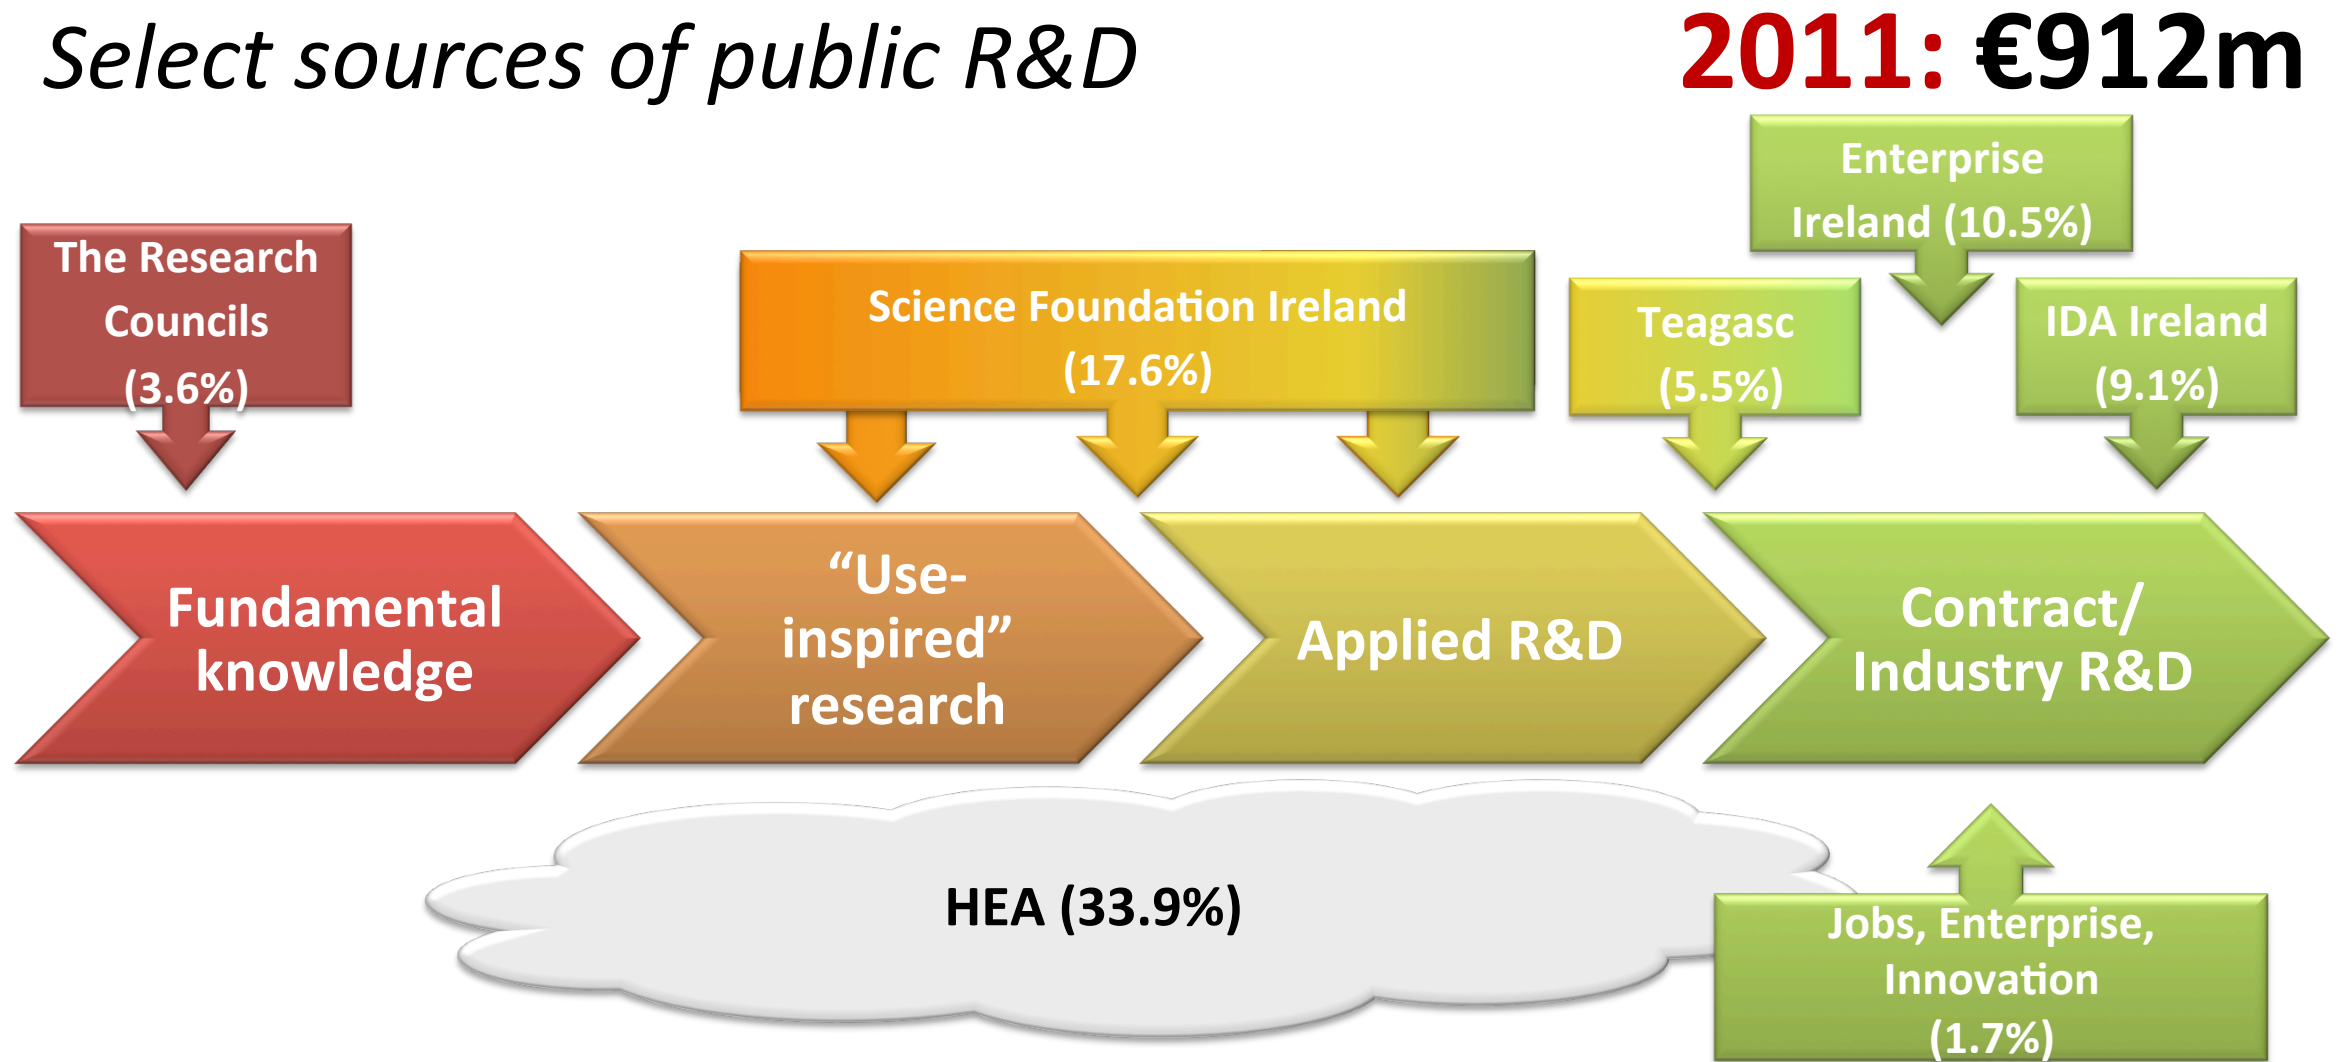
Select sources of public R&D

2011: €912m

Enterprise Ireland (10.5%)

The Research Councils (3.6%)

Science Foundation Ireland (17.6%)

Teagasc (5.5%)

IDA Ireland (9.1%)

Fundamental knowledge

“Use-inspired” research

Applied R&D

Contract/ Industry R&D

HEA (33.9%)

Jobs, Enterprise, Innovation (1.7%)